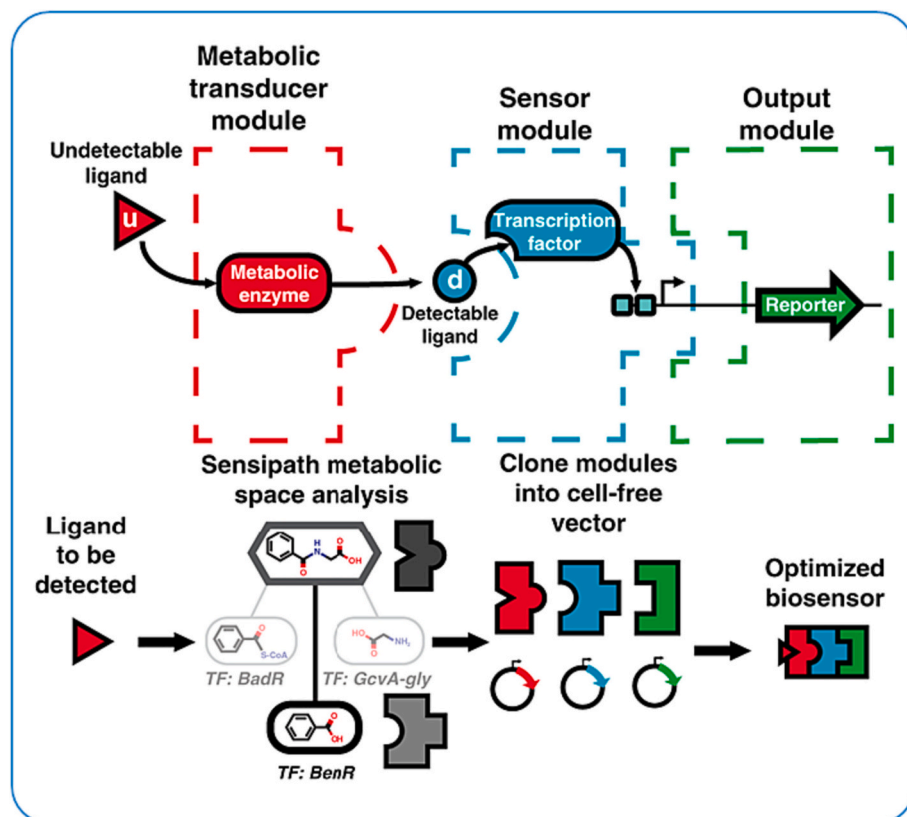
Metabolic transducer module

Sensor module

Output module

Undetectable ligand

u

Metabolic enzyme

d

Detectable ligand

Transcription factor

Reporter

Sensipath metabolic space analysis

Clone modules into cell-free vector

Ligand to be detected

S-CoA

TF: BadR

HO

$NH_2$

TF: GcvA-gly

OH

TF: BenR

Optimized biosensor